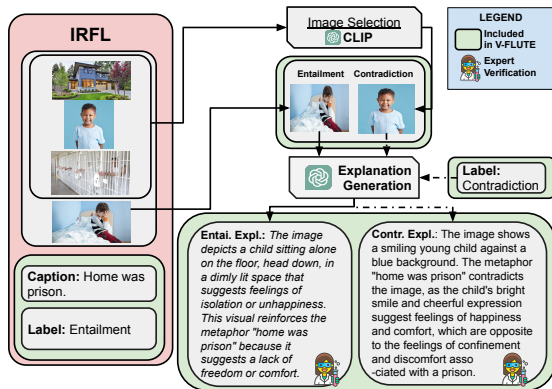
IRFL

Image Selection
CLIP

LEGEND
Included in V-FLUTE
Expert Verification

Entailment
Contradiction

Explanation Generation

Label: Contradiction

Caption: Home was prison.

Label: Entailment

Entai. Expl.: The image depicts a child sitting alone on the floor, head down, in a dimly lit space that suggests feelings of isolation or unhappiness. This visual reinforces the metaphor "home was prison" because it suggests a lack of freedom or comfort.

Contr. Expl.: The image shows a smiling young child against a blue background. The metaphor "home was prison" contradicts the image, as the child's bright smile and cheerful expression suggest feelings of happiness and comfort, which are opposite to the feelings of confinement and discomfort asso -ciated with a prison.